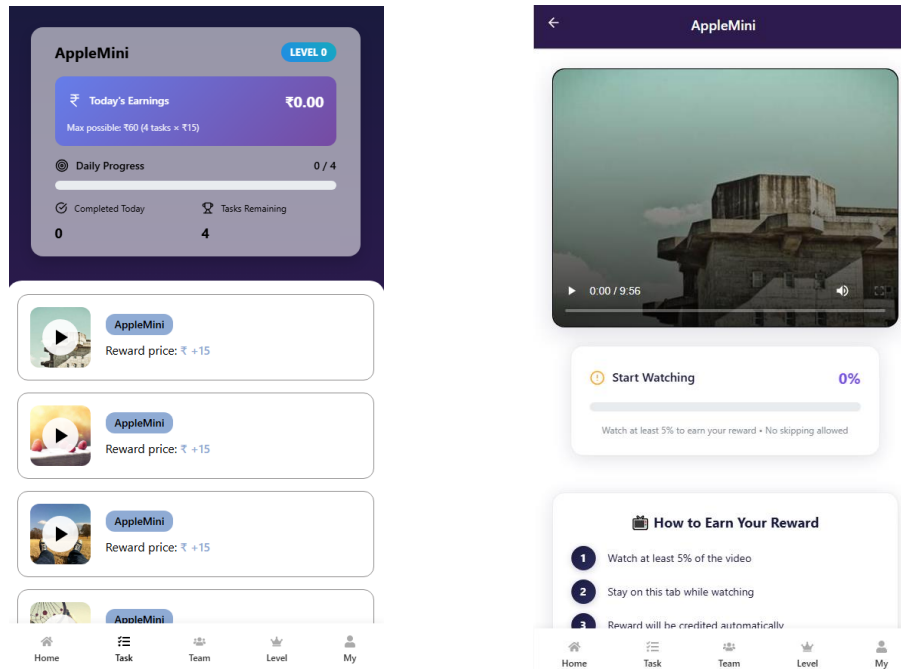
AppleMini

LEVEL 0

₹ Today's Earnings

₹0.00

Max possible: ₹60 (4 tasks × ₹15)

Daily Progress

0 / 4

Completed Today

Tasks Remaining

0

4

AppleMini

Reward price: ₹ +15

AppleMini

Reward price: ₹ +15

AppleMini

Reward price: ₹ +15

AppleMini

Home

Task

Team

Level

My

AppleMini

0:00 / 9:56

Start Watching

0%

Watch at least 5% to earn your reward • No skipping allowed

How to Earn Your Reward

1 Watch at least 5% of the video

2 Stay on this tab while watching

3 Reward will be credited automatically

Home

Task

Team

Level

My